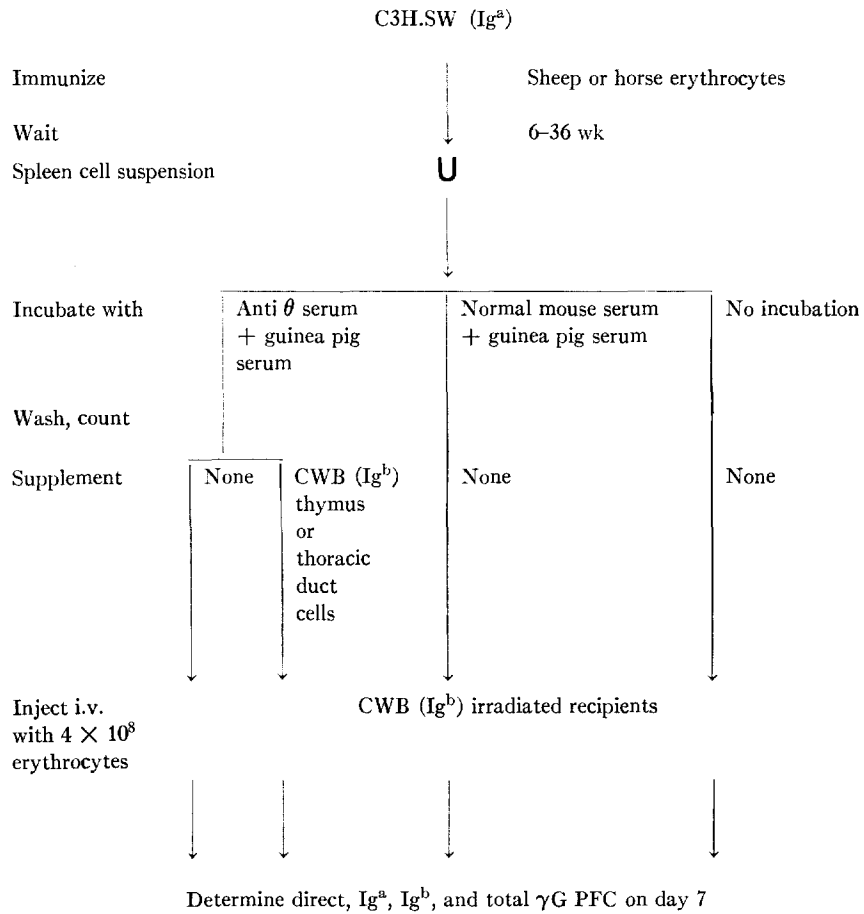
C3H.SW ($Ig^a$)

Immunize

Sheep or horse erythrocytes

Wait

6–36 wk

Spleen cell suspension

U

Incubate with

Anti $\theta$ serum + guinea pig serum

Normal mouse serum + guinea pig serum

No incubation

Wash, count

Supplement

None

CWB ($Ig^b$) thymus or thoracic duct cells

None

None

Inject i.v. with $4 \times 10^8$ erythrocytes

CWB ($Ig^b$) irradiated recipients

Determine direct, $Ig^a$, $Ig^b$, and total $\gamma$G PFC on day 7